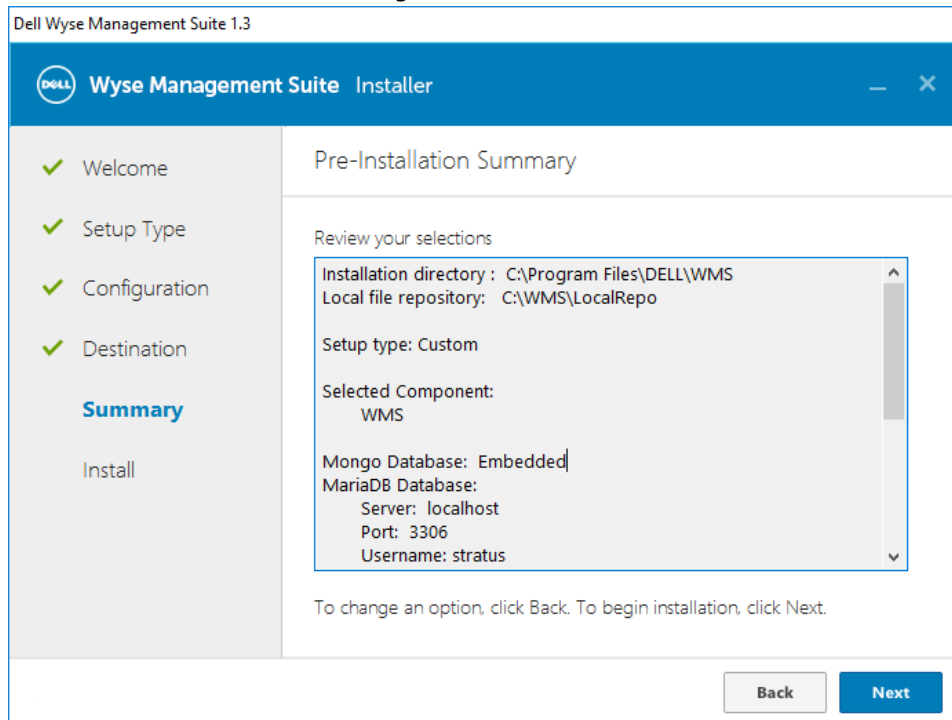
Dell Wyse Management Suite 1.3

DELL Wyse Management Suite Installer

Welcome

Setup Type

Configuration

Destination

Summary

Install

Pre-Installation Summary

Review your selections

Installation directory : C:\Program Files\DELL\WMS
Local file repository: C:\WMS\LocalRepo

Setup type: Custom

Selected Component:
WMS

Mongo Database: Embedded
MariaDB Database:
Server: localhost
Port: 3306
Username: stratus

To change an option, click Back. To begin installation, click Next.

Back

Next